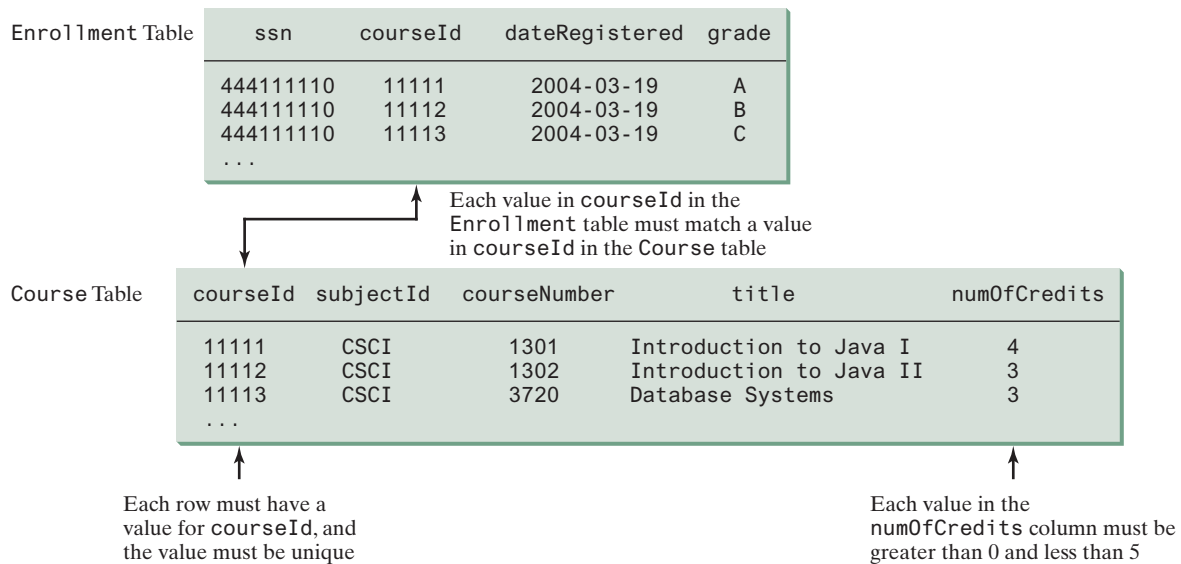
Enrollment Table

| ssn | courseId | dateRegistered | grade |
|---|---|---|---|
| 444111110 | 11111 | 2004-03-19 | A |
| 444111110 | 11112 | 2004-03-19 | B |
| 444111110 | 11113 | 2004-03-19 | C |
| ... | | | |

Each value in courseId in the Enrollment table must match a value in courseId in the Course table

Course Table

| courseId | subjectId | courseNumber | title | numOfCredits |
|---|---|---|---|---|
| 11111 | CSCI | 1301 | Introduction to Java I | 4 |
| 11112 | CSCI | 1302 | Introduction to Java II | 3 |
| 11113 | CSCI | 3720 | Database Systems | 3 |
| ... | | | | |

Each row must have a value for courseId, and the value must be unique

Each value in the numOfCredits column must be greater than 0 and less than 5